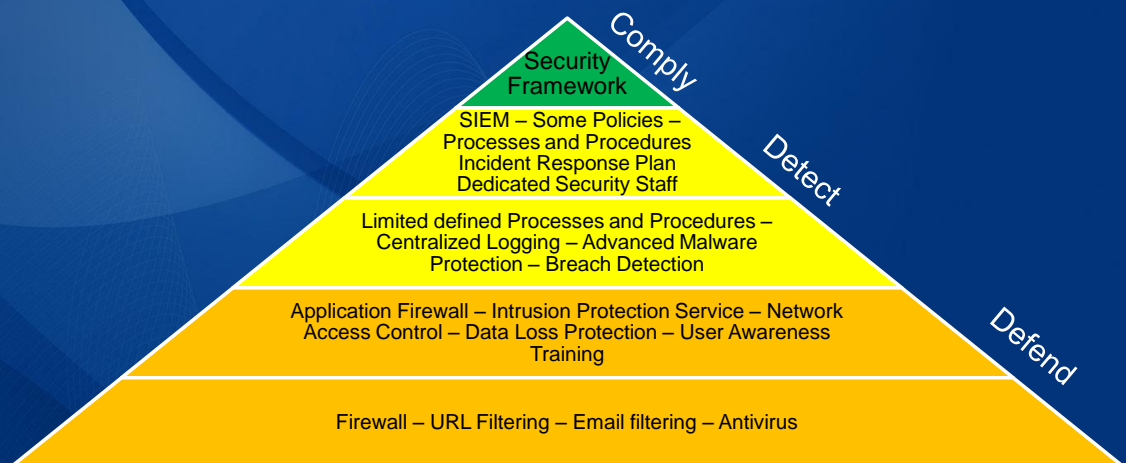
Security Framework

Comply

SIEM – Some Policies – Processes and Procedures Incident Response Plan Dedicated Security Staff

Detect

Limited defined Processes and Procedures – Centralized Logging – Advanced Malware Protection – Breach Detection

Application Firewall – Intrusion Protection Service – Network Access Control – Data Loss Protection – User Awareness Training

Defend

Firewall – URL Filtering – Email filtering – Antivirus